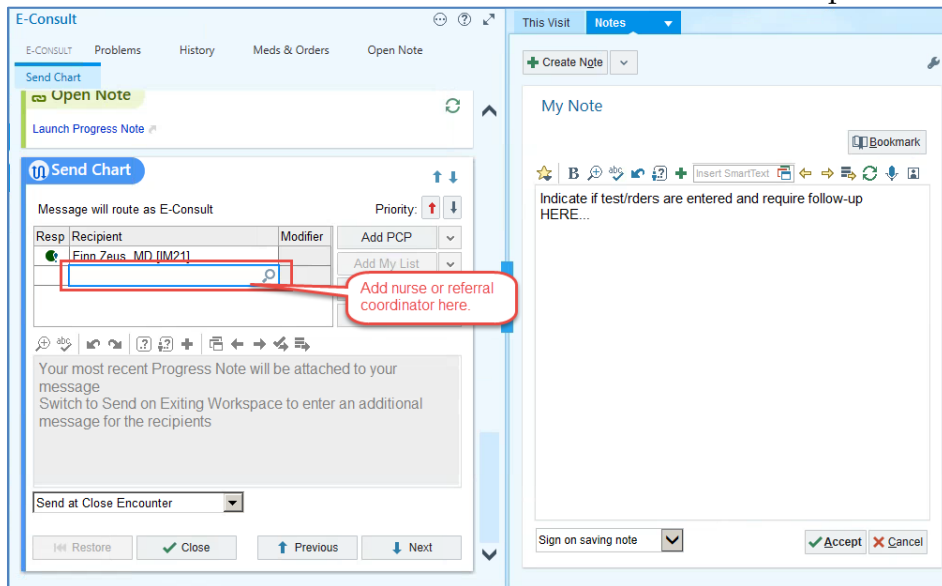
E-Consult

E-CONSULT Problems History Meds & Orders Open Note

Send Chart

Open Note

Launch Progress Note

Send Chart

Message will route as E-Consult

Priority:

| Resp | Recipient | Modifier |
|---|---|---|
| | Finn Zeus, MD [IM21] | |
| | | |

Add PCP

Add My List

Add nurse or referral coordinator here.

Your most recent Progress Note will be attached to your message
Switch to Send on Exiting Workspace to enter an additional message for the recipients

Send at Close Encounter

Restore Close Previous Next

This Visit Notes

Create Note

My Note

Bookmark

Insert SmartText

Indicate if test/rders are entered and require follow-up HERE...

Sign on saving note

Accept Cancel